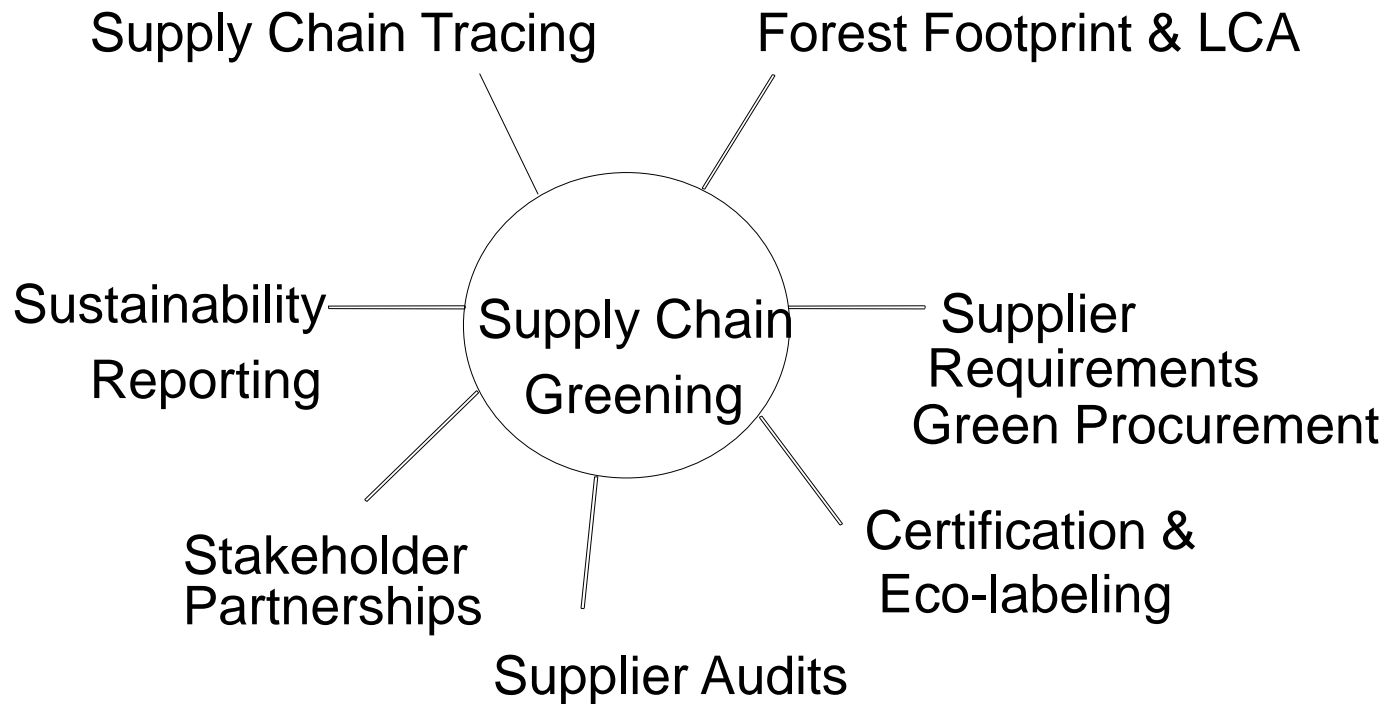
Supply Chain Tracing

Forest Footprint & LCA

Sustainability Reporting

Supply Chain Greening

Supplier Requirements Green Procurement

Certification & Eco-labeling

Stakeholder Partnerships

Supplier Audits